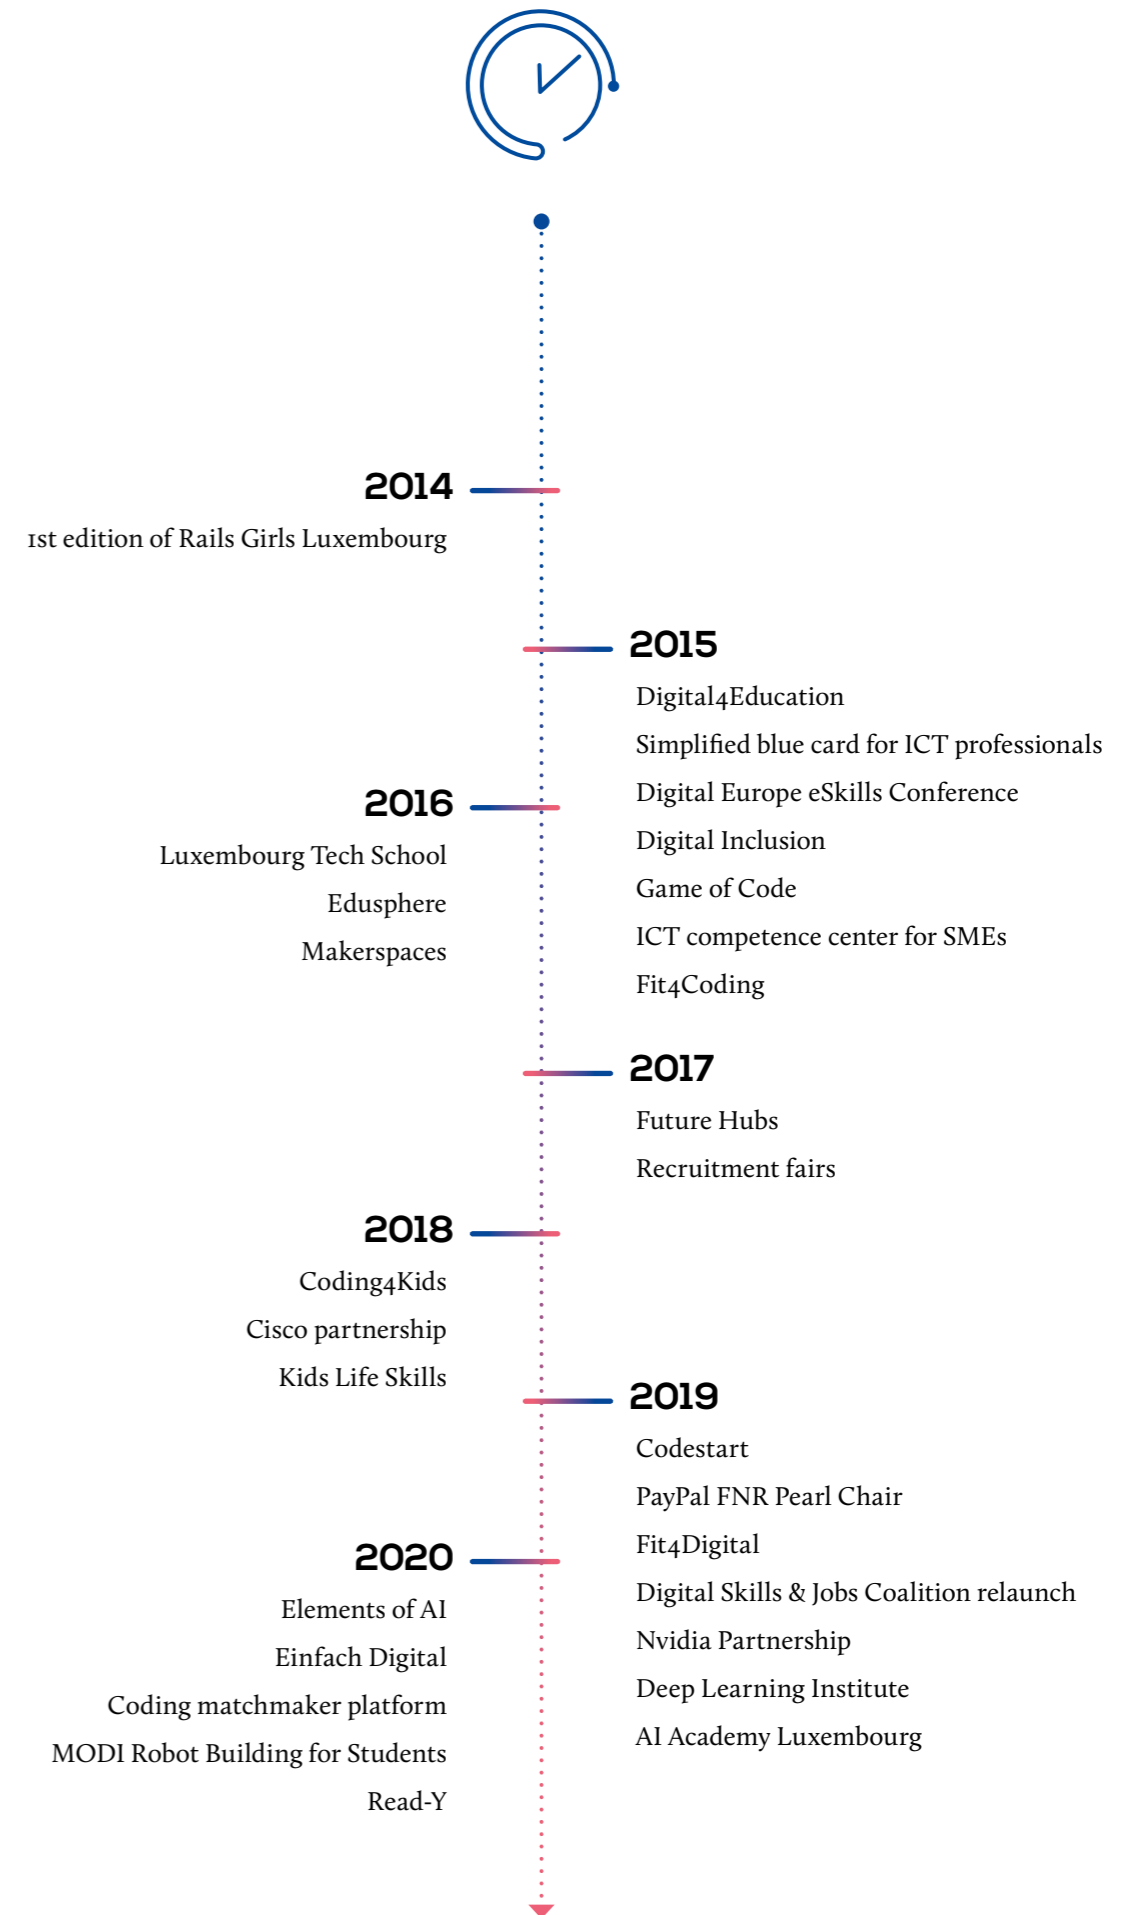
2014

1st edition of Rails Girls Luxembourg

2015

Digital4Education

Simplified blue card for ICT professionals

Digital Europe eSkills Conference

Digital Inclusion

Game of Code

ICT competence center for SMEs

Fit4Coding

2016

Luxembourg Tech School

Edusphere

Makerspaces

2017

Future Hubs

Recruitment fairs

2018

Coding4Kids

Cisco partnership

Kids Life Skills

2019

Codestart

PayPal FNR Pearl Chair

Fit4Digital

Digital Skills & Jobs Coalition relaunch

Nvidia Partnership

Deep Learning Institute

AI Academy Luxembourg

2020

Elements of AI

Einfach Digital

Coding matchmaker platform

MODI Robot Building for Students

Read-Y